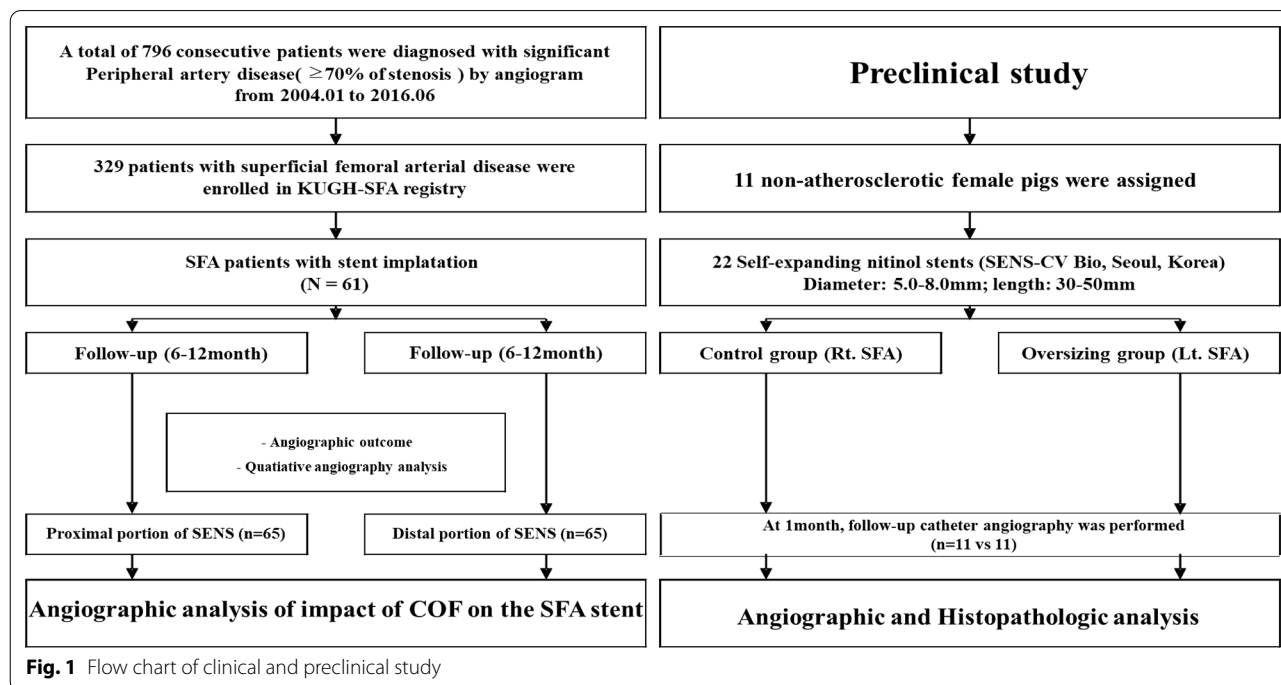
A total of 796 consecutive patients were diagnosed with significant Peripheral artery disease( ≥70% of stenosis ) by angiogram from 2004.01 to 2016.06

329 patients with superficial femoral arterial disease were enrolled in KUGH-SFA registry

SFA patients with stent implatation
(N = 61)

Follow-up (6-12month)

Follow-up (6-12month)

- Angiographic outcome
- Quatiative angiography analysis

Proximal portion of SENS (n=65)

Distal portion of SENS (n=65)

Angiographic analysis of impact of COF on the SFA stent

Preclinical study

11 non-atherosclerotic female pigs were assigned

22 Self-expanding nitinol stents (SENS-CV Bio, Seoul, Korea)
Diameter: 5.0-8.0mm; length: 30-50mm

Control group (Rt. SFA)

Oversizing group (Lt. SFA)

At 1month, follow-up catheter angiography was performed (n=11 vs 11)

Angiographic and Histopathologic analysis

Fig. 1 Flow chart of clinical and preclinical study